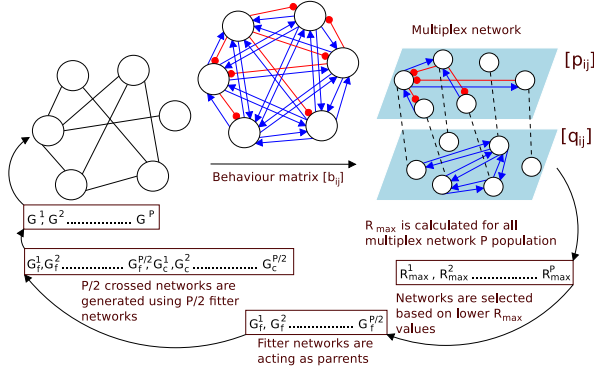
Multiplex network

$[p_{ij}]$

$[q_{ij}]$

Behaviour matrix $[b_{ij}]$

$G^1, G^2$.................. $G^P$

$R_{max}$ is calculated for all multiplex network P population

$G_f^1, G_f^2$................ $G_f^{P/2}, G_c^1, G_c^2$................... $G_c^{P/2}$

P/2 crossed networks are generated using P/2 fitter networks

$R_{max}^1, R_{max}^2$..................... $R_{max}^P$

Networks are selected based on lower $R_{max}$ values

$G_f^1, G_f^2$.................. $G_f^{P/2}$

Fitter networks are acting as parrents